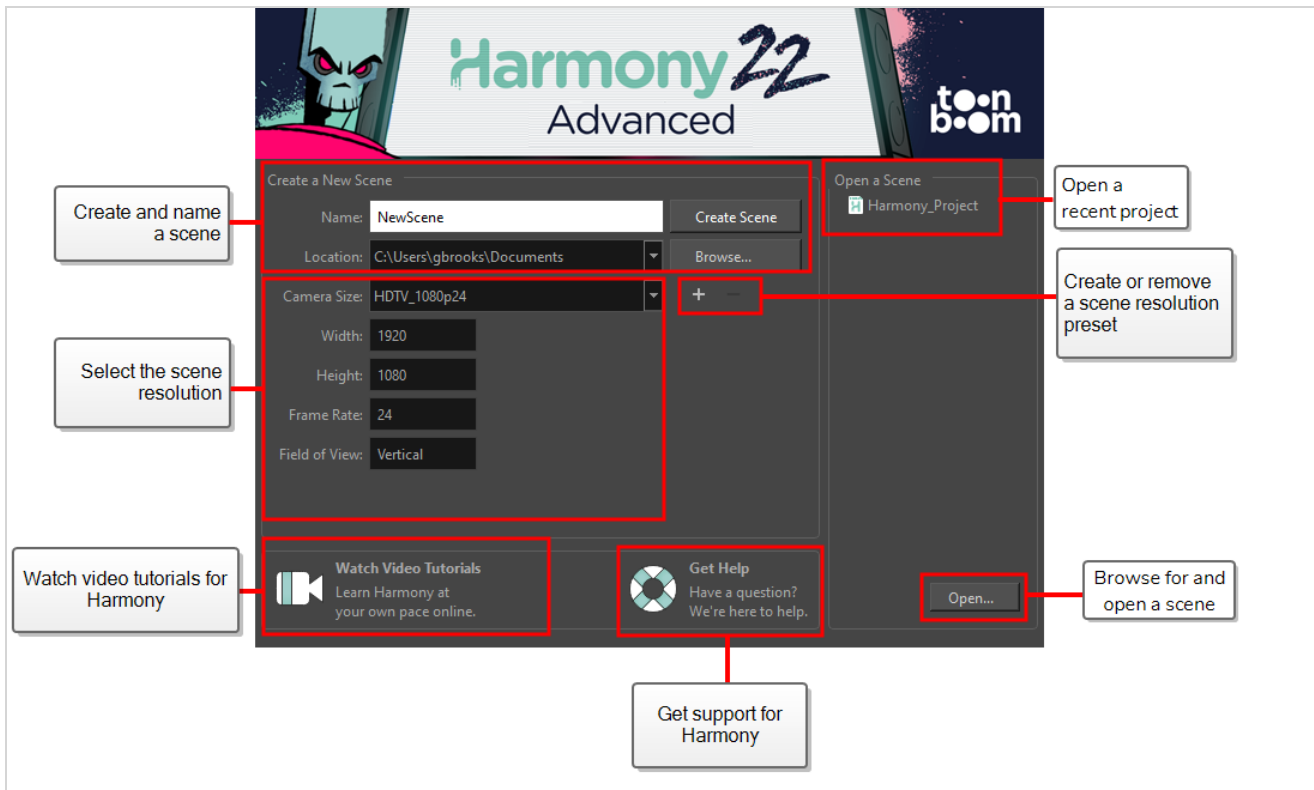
Harmony 22
Advanced
toon boom

Create and name a scene

Create a New Scene
Name: NewScene
Create Scene
Location: C:\Users\gbrooks\Documents
Browse...

Open a Scene
Harmony_Project

Open a recent project

Camera Size: HDTV_1080p24
+ −

Create or remove a scene resolution preset

Select the scene resolution

Width: 1920
Height: 1080
Frame Rate: 24
Field of View: Vertical

Watch video tutorials for Harmony

Watch Video Tutorials
Learn Harmony at your own pace online.

Get Help
Have a question? We're here to help.

Open...

Browse for and open a scene

Get support for Harmony